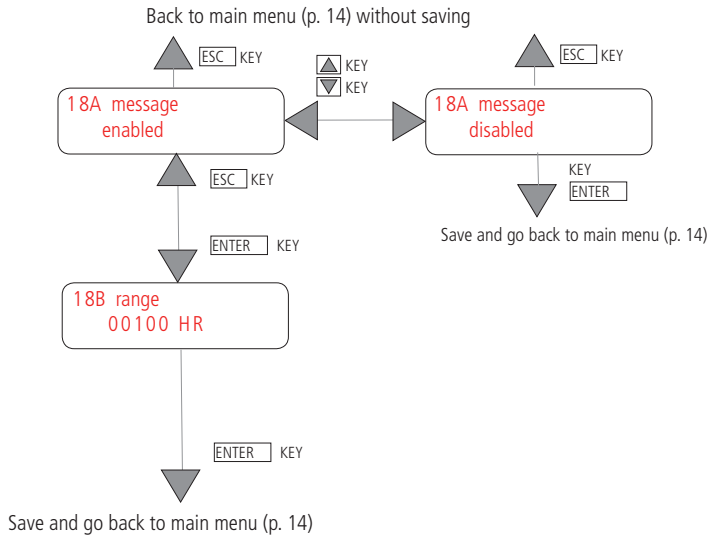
Back to main menu (p. 14) without saving

ESC KEY

18A message
enabled

▲ KEY
▼ KEY

ESC KEY

18A message
disabled

KEY
ENTER

Save and go back to main menu (p. 14)

ESC KEY

ENTER KEY

18B range
00100 HR

ENTER KEY

Save and go back to main menu (p. 14)